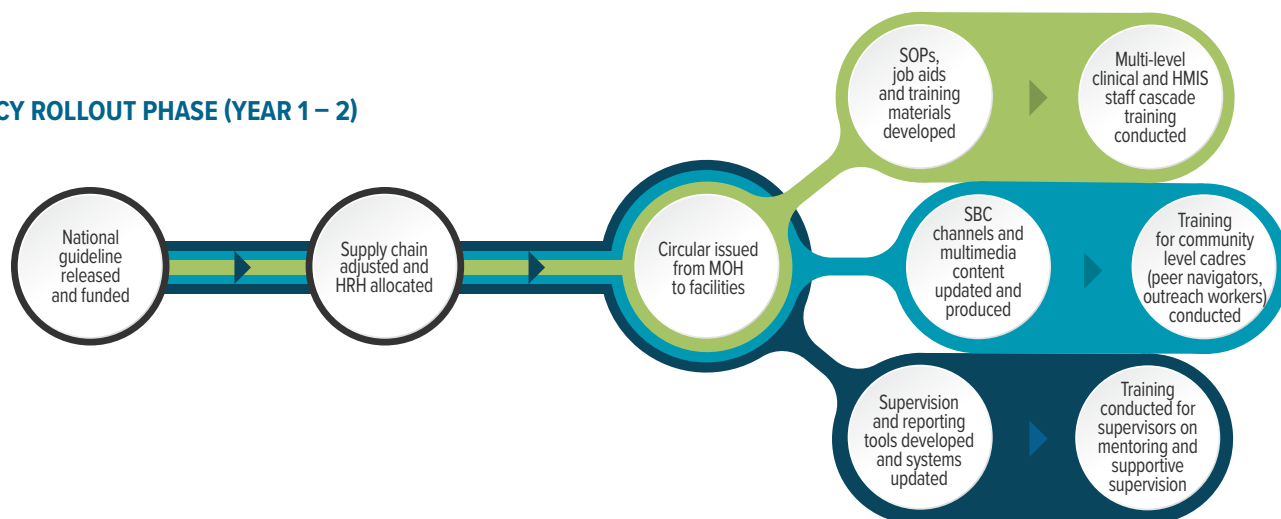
CY ROLLOUT PHASE (YEAR 1 – 2)

National guideline released and funded

Supply chain adjusted and HRH allocated

Circular issued from MOH to facilities

SOPs, job aids and training materials developed

Multi-level clinical and HMIS staff cascade training conducted

SBC channels and multimedia content updated and produced

Training for community level cadres (peer navigators, outreach workers) conducted

Supervision and reporting tools developed and systems updated

Training conducted for supervisors on mentoring and supportive supervision